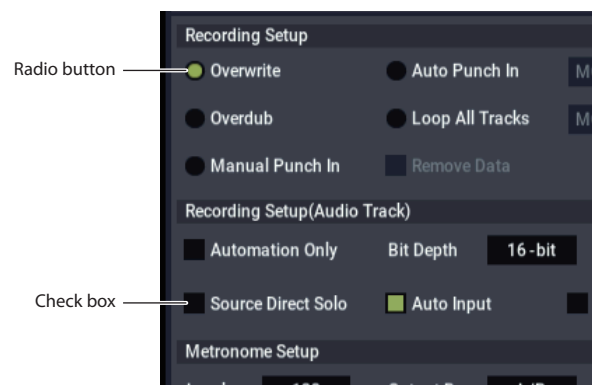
Radio button
Check box
Recording Setup
Overwrite
Auto Punch In
M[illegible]
Overdub
Loop All Tracks
M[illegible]
Manual Punch In
Remove Data
Recording Setup(Audio Track)
Automation Only
Bit Depth
16-bit
Source Direct Solo
Auto Input
Metronome Setup
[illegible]